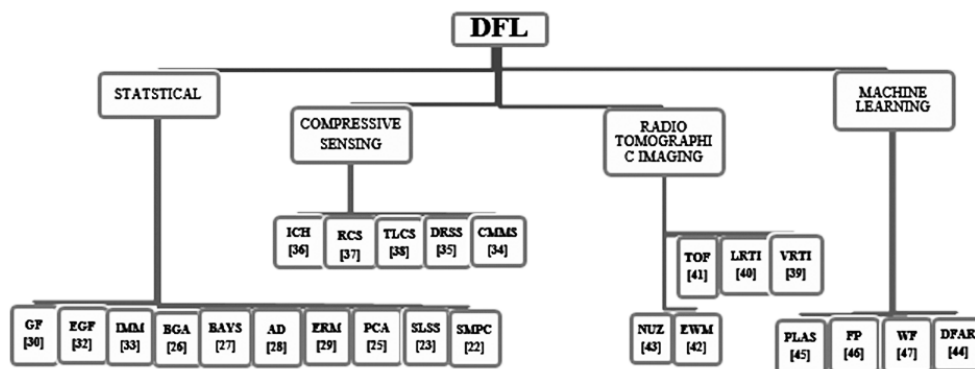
DFL

STATSTICAL

COMPRESSIVE SENSING

RADIO TOMOGRAPHIC IMAGING

MACHINE LEARNING

ICH [36]
RCS [37]
TLCS [38]
DRSS [35]
CMMS [34]

TOF [41]
LRTI [40]
VRTI [39]

GF [30]
EGF [32]
IMM [33]
BGA [26]
BAYS [27]
AD [28]
ERM [29]
PCA [25]
SLSS [23]
SMPC [22]

NUZ [43]
EWM [42]

PLAS [45]
FP [46]
WF [47]
DFAR [44]